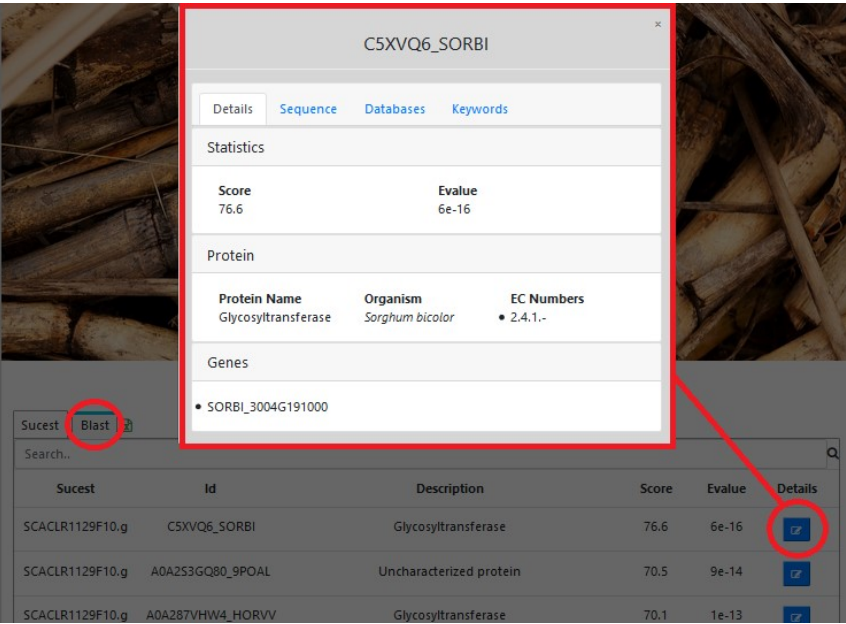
C5XVQ6_SORBI

×

Details Sequence Databases Keywords

Statistics

Score
76.6

Evalue
6e-16

Protein

Protein Name
Glycosyltransferase

Organism
*Sorghum bicolor*

EC Numbers
• 2.4.1.-

Genes

• SORBI_3004G191000

Sucest Blast

Search..

| Sucest | Id | Description | Score | Evalue | Details |
|---|---|---|---|---|---|
| SCACLR1129F10.g | C5XVQ6_SORBI | Glycosyltransferase | 76.6 | 6e-16 | |
| SCACLR1129F10.g | A0A2S3GQ80_9POAL | Uncharacterized protein | 70.5 | 9e-14 | |
| SCACLR1129F10.g | A0A287VHW4_HORVV | Glycosyltransferase | 70.1 | 1e-13 | |